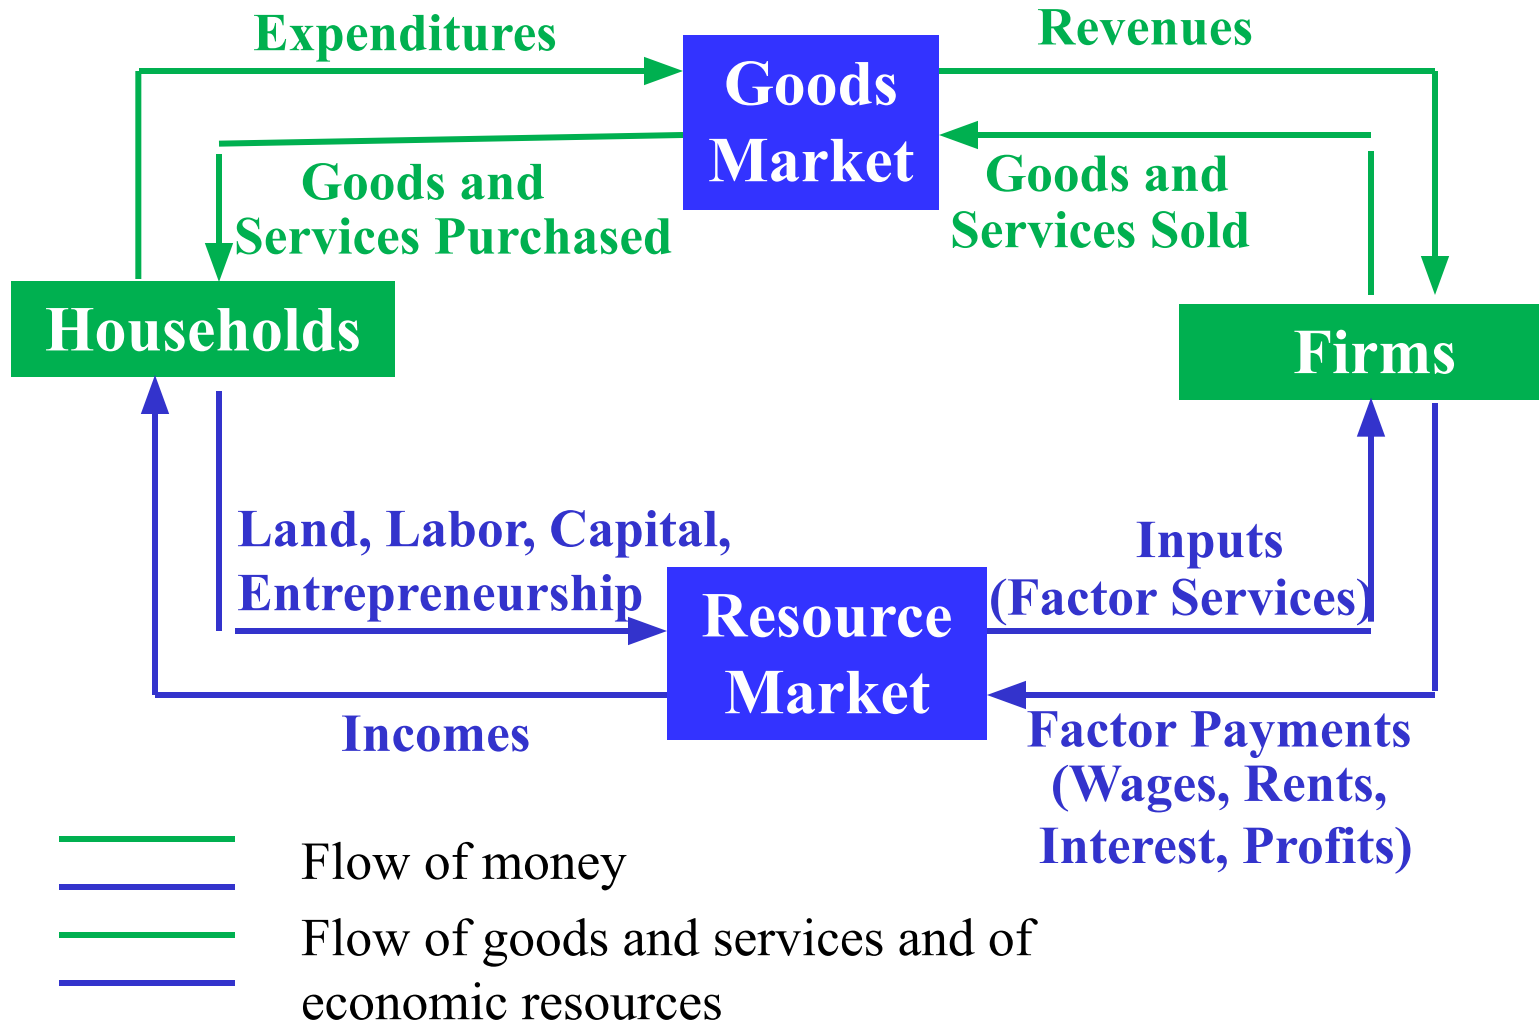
Expenditures

Goods Market

Revenues

Goods and Services Purchased

Goods and Services Sold

Households

Firms

Land, Labor, Capital, Entrepreneurship

Resource Market

Inputs (Factor Services)

Incomes

Factor Payments (Wages, Rents, Interest, Profits)

Flow of money

Flow of goods and services and of economic resources